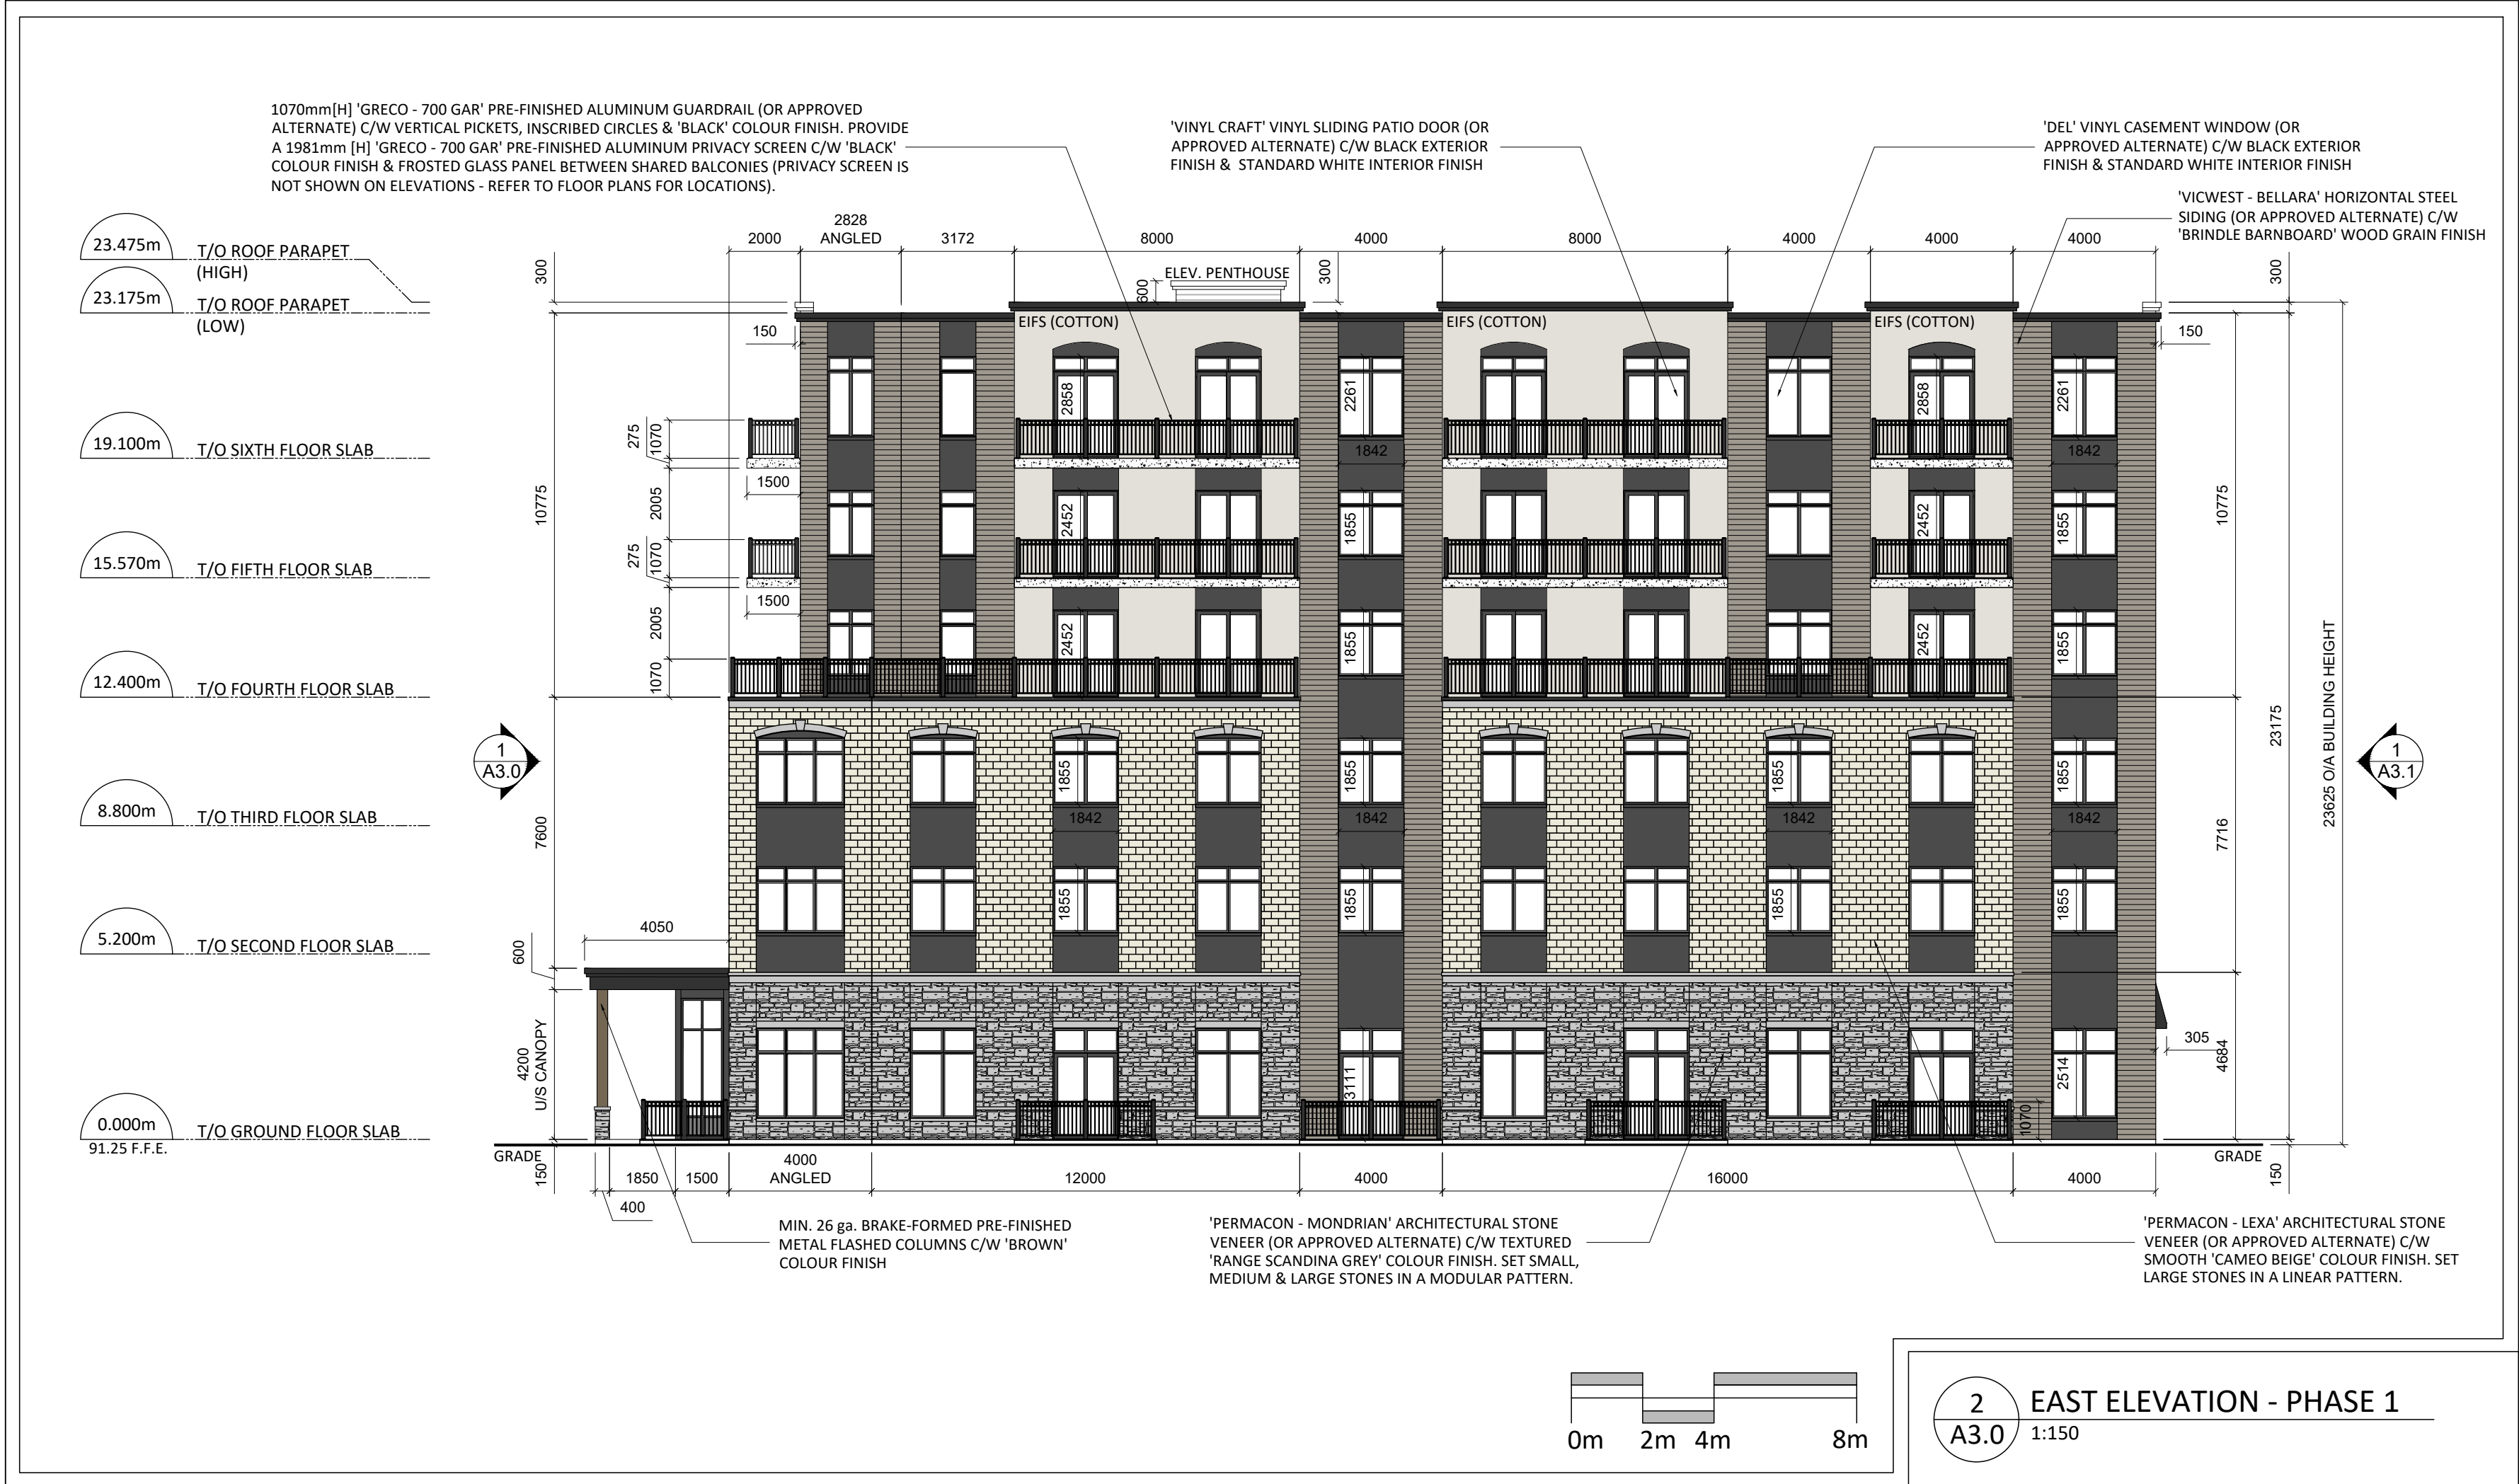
1070mm[H] 'GRECO - 700 GAR' PRE-FINISHED ALUMINUM GUARDRAIL (OR APPROVED ALTERNATE) C/W VERTICAL PICKETS, INSCRIBED CIRCLES & 'BLACK' COLOUR FINISH. PROVIDE A 1981mm [H] 'GRECO - 700 GAR' PRE-FINISHED ALUMINUM PRIVACY SCREEN C/W 'BLACK' COLOUR FINISH & FROSTED GLASS PANEL BETWEEN SHARED BALCONIES (PRIVACY SCREEN IS NOT SHOWN ON ELEVATIONS - REFER TO FLOOR PLANS FOR LOCATIONS).

'VINYL CRAFT' VINYL SLIDING PATIO DOOR (OR APPROVED ALTERNATE) C/W BLACK EXTERIOR FINISH & STANDARD WHITE INTERIOR FINISH

'DEL' VINYL CASEMENT WINDOW (OR APPROVED ALTERNATE) C/W BLACK EXTERIOR FINISH & STANDARD WHITE INTERIOR FINISH

'VICWEST - BELLARA' HORIZONTAL STEEL SIDING (OR APPROVED ALTERNATE) C/W 'BRINDLE BARNBOARD' WOOD GRAIN FINISH

23.475m T/O ROOF PARAPET (HIGH)
23.175m T/O ROOF PARAPET (LOW)
19.100m T/O SIXTH FLOOR SLAB
15.570m T/O FIFTH FLOOR SLAB
12.400m T/O FOURTH FLOOR SLAB
8.800m T/O THIRD FLOOR SLAB
5.200m T/O SECOND FLOOR SLAB
0.000m T/O GROUND FLOOR SLAB
91.25 F.F.E.

2000 2828 ANGLED 3172 8000 4000 8000 4000 4000 4000
300 ELEV. PENTHOUSE 600 300 300
EIFS (COTTON) EIFS (COTTON) EIFS (COTTON)
150 150
10775 275 1070 1500 2005 275 1070 1500 2005 1070
2858 2261 1842 2858 2261 1842
2452 1855 2452 1855
2452 1855 2452 1855
1 A3.0
1 A3.1
1855 1855 1855 1855 1842 1842 1842 1842
1855 1855 1855 1855
7600 600 4050
4200 U/S CANOPY
3111 1070 2514 305 4684
10775 23175 7716 23625 O/A BUILDING HEIGHT 300
GRADE 150 1850 1500 4000 ANGLED 12000 4000 16000 4000 GRADE 150
400

MIN. 26 ga. BRAKE-FORMED PRE-FINISHED METAL FLASHED COLUMNS C/W 'BROWN' COLOUR FINISH

'PERMACON - MONDRIAN' ARCHITECTURAL STONE VENEER (OR APPROVED ALTERNATE) C/W TEXTURED 'RANGE SCANDINA GREY' COLOUR FINISH. SET SMALL, MEDIUM & LARGE STONES IN A MODULAR PATTERN.

'PERMACON - LEXA' ARCHITECTURAL STONE VENEER (OR APPROVED ALTERNATE) C/W SMOOTH 'CAMEO BEIGE' COLOUR FINISH. SET LARGE STONES IN A LINEAR PATTERN.

0m 2m 4m 8m

2 A3.0 EAST ELEVATION - PHASE 1
1:150